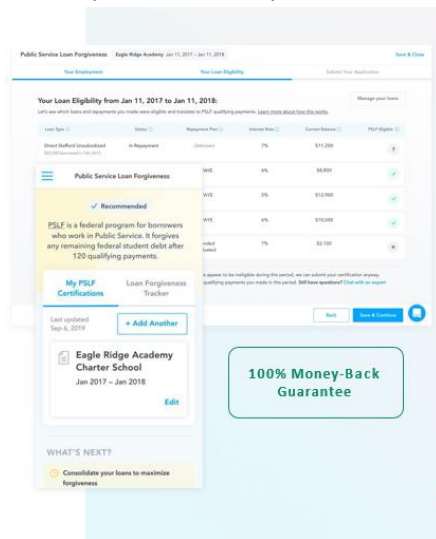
Public Service Loan Forgiveness | Eagle Ridge Academy Jan 11, 2017 – Jan 11, 2018

Save & Close

Your Employment

Your Loan Eligibility

Submit Your Application

Your Loan Eligibility from Jan 11, 2017 to Jan 11, 2018:

Let's see which loans and repayments you made were eligible and translate to PSLF qualifying payments. Learn more about how this works.

Manage your loans

| Loan Type | Status | Repayment Plan | Interest Rate | Current Balance | PSLF Eligible |
|---|---|---|---|---|---|
| Direct Stafford Unsubsidized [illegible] | In Repayment | Unknown | 7% | $11,200 | ? |
| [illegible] | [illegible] | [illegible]WYE | 6% | $8,900 | ✓ |
| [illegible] | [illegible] | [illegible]WYE | 5% | $12,900 | ✓ |
| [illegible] | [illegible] | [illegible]WYE | 6% | $10,500 | ✓ |
| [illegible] | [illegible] | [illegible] | 7% | $2,100 | × |

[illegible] appear to be ineligible during this period, we can submit your certification anyway. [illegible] qualifying payments you made in this period. Still have questions? Chat with an expert

Back

Save & Continue

Public Service Loan Forgiveness

✓ Recommended

PSLF is a federal program for borrowers who work in Public Service. It forgives any remaining federal student debt after 120 qualifying payments.

My PSLF Certifications

Loan Forgiveness Tracker

Last updated Sep 6, 2019

+ Add Another

Eagle Ridge Academy Charter School

Jan 2017 – Jan 2018

Edit

WHAT'S NEXT?

Consolidate your loans to maximize forgiveness

100% Money-Back Guarantee